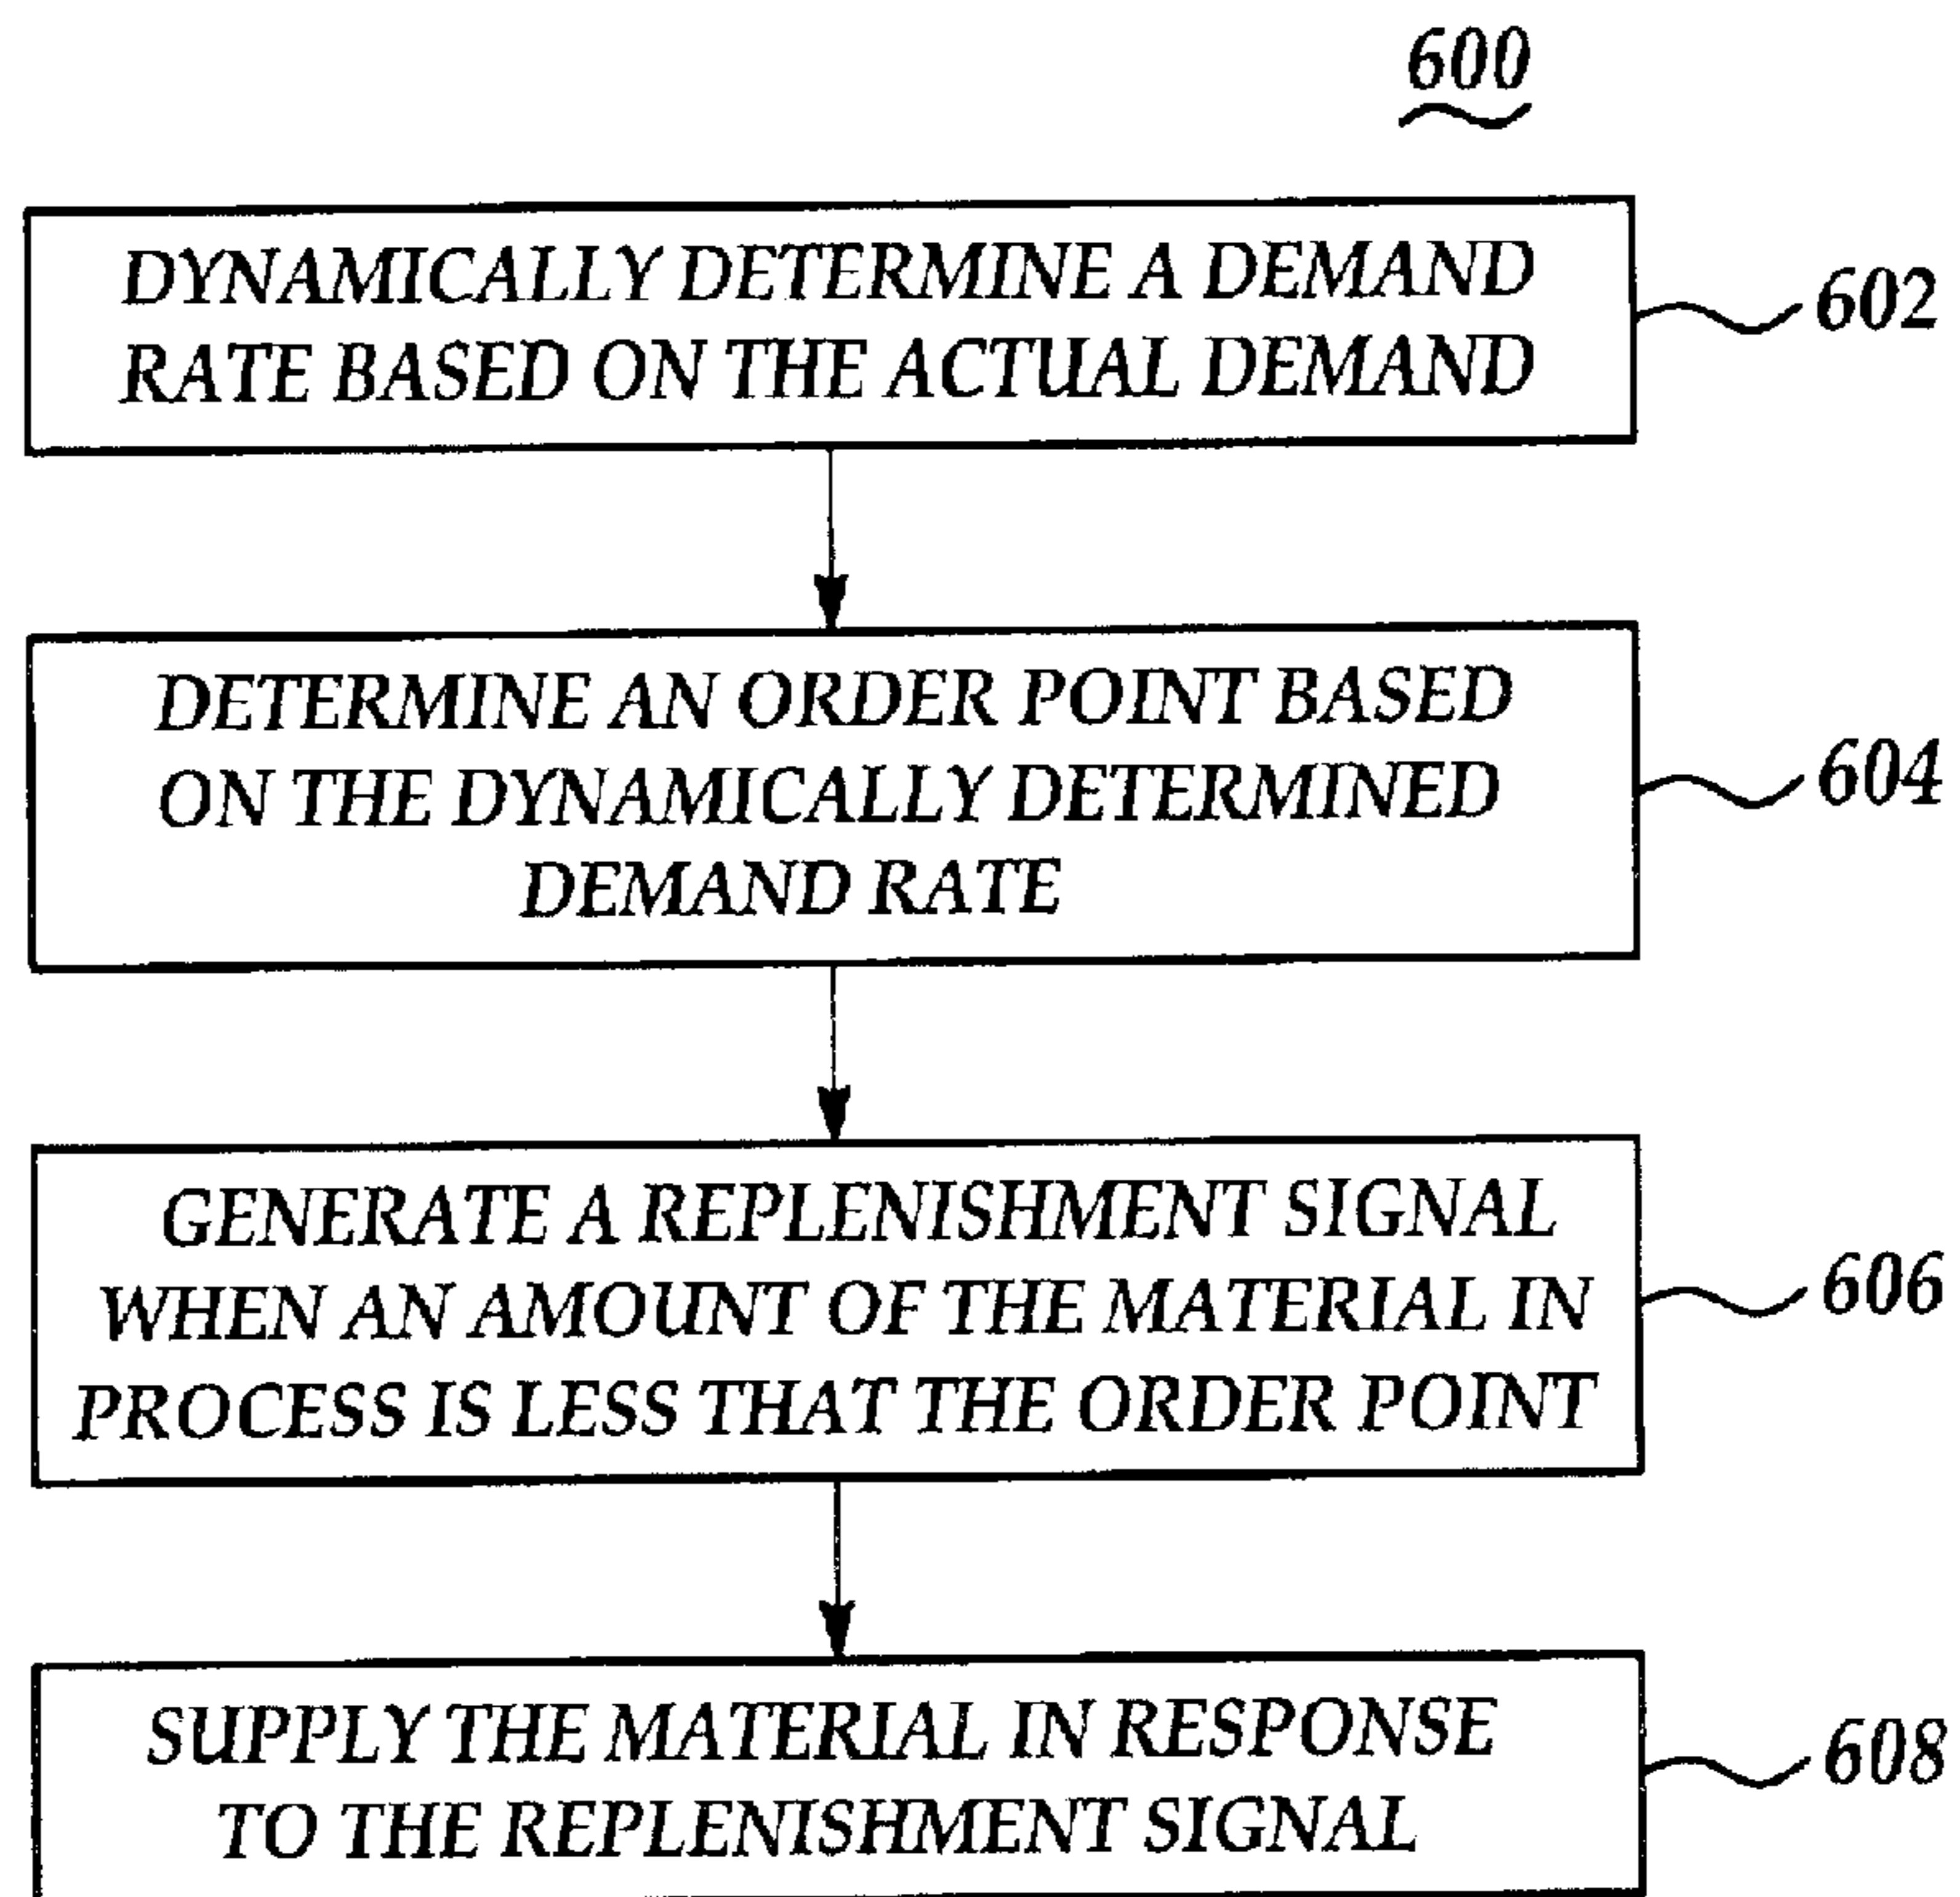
600

DYNAMICALLY DETERMINE A DEMAND RATE BASED ON THE ACTUAL DEMAND

602

DETERMINE AN ORDER POINT BASED ON THE DYNAMICALLY DETERMINED DEMAND RATE

604

GENERATE A REPLENISHMENT SIGNAL WHEN AN AMOUNT OF THE MATERIAL IN PROCESS IS LESS THAT THE ORDER POINT

606

SUPPLY THE MATERIAL IN RESPONSE TO THE REPLENISHMENT SIGNAL

608